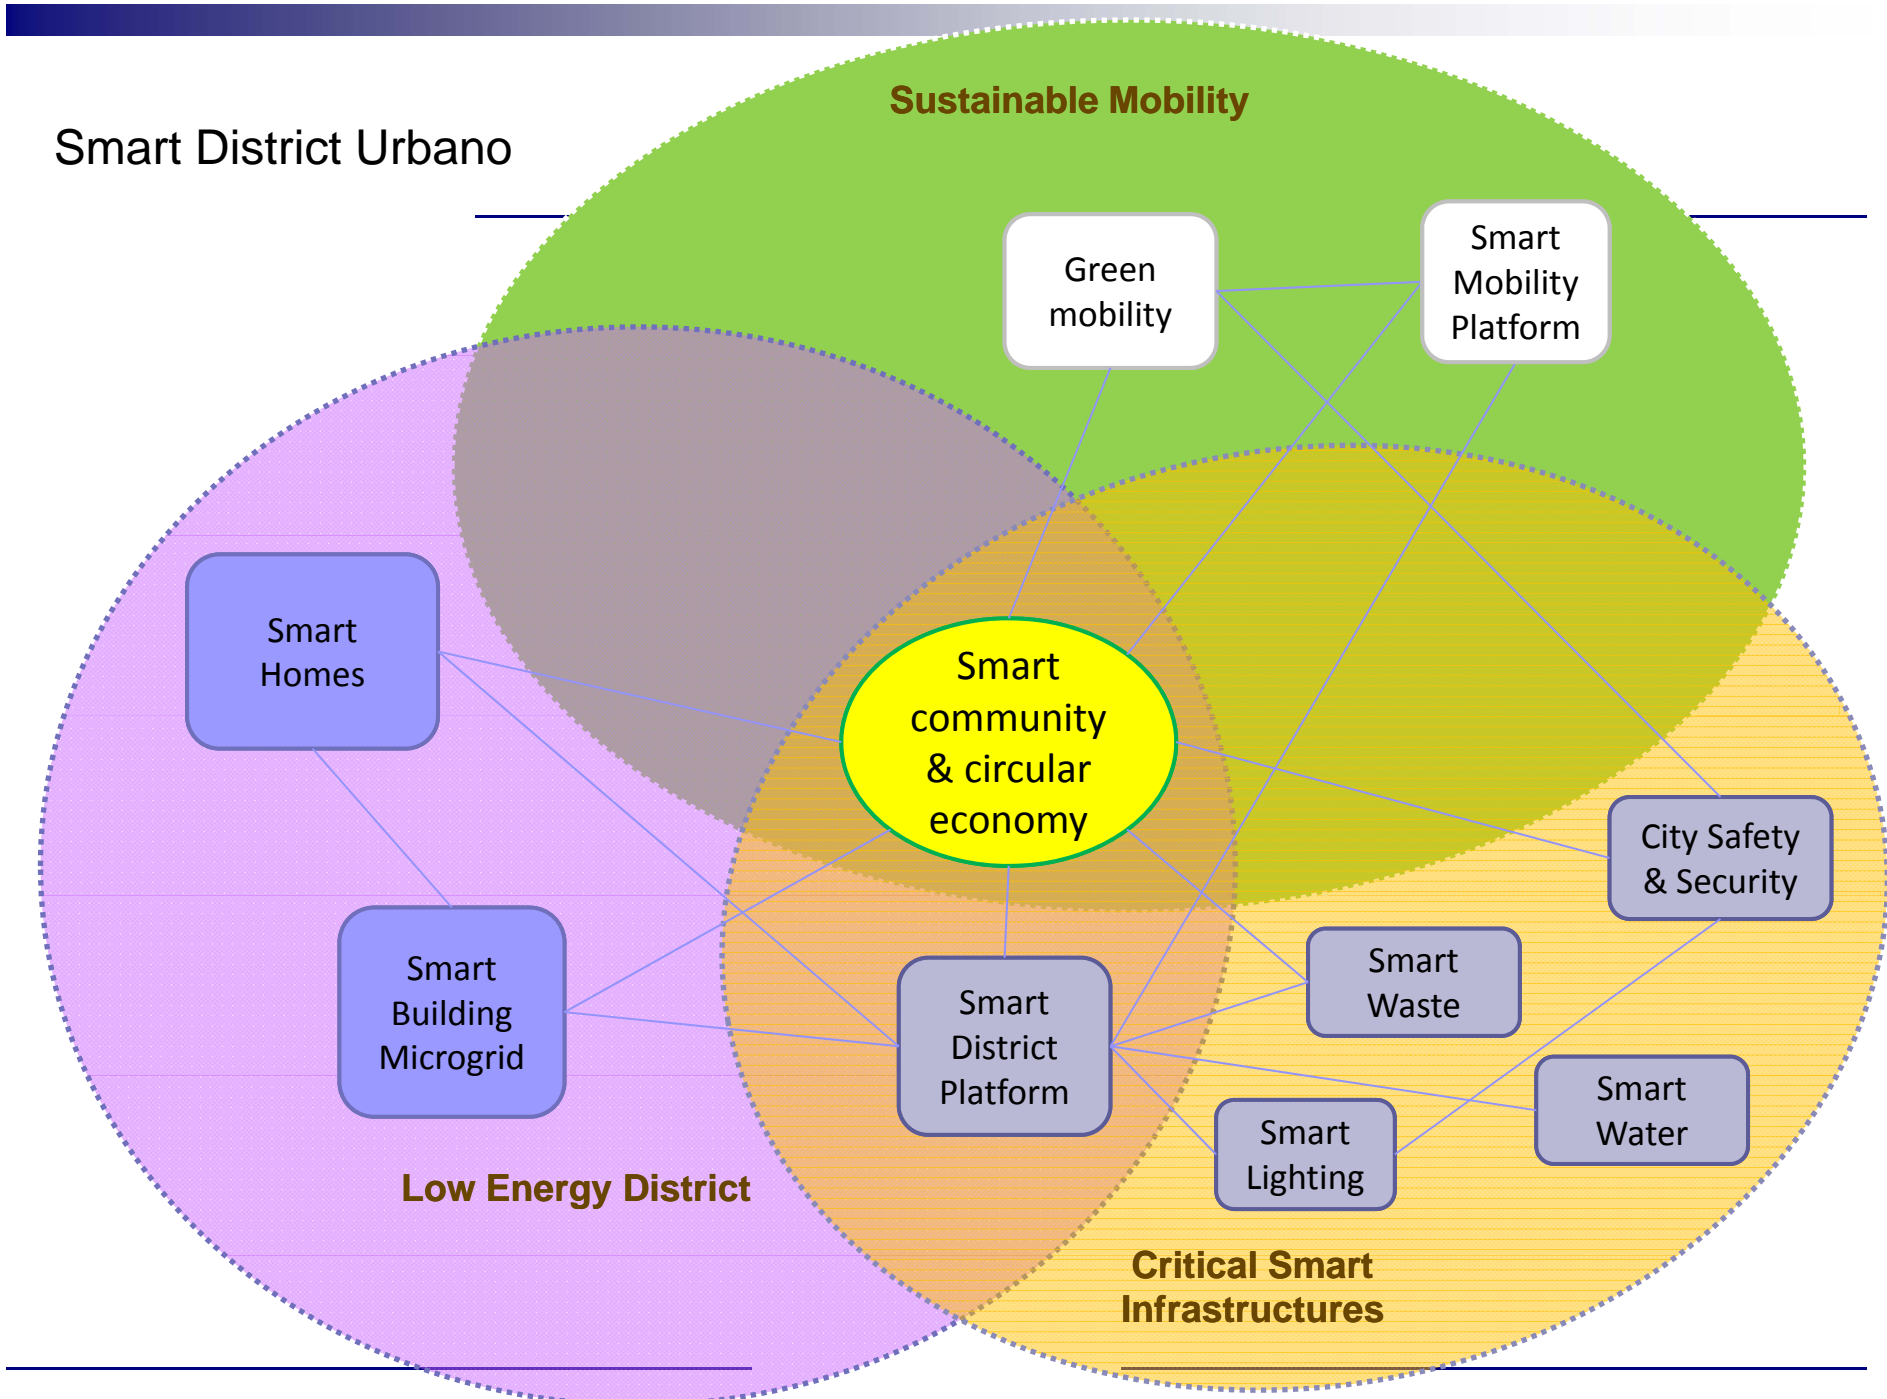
Smart District Urbano

Sustainable Mobility

Green mobility

Smart Mobility Platform

Smart Homes

Smart community & circular economy

City Safety & Security

Smart Building Microgrid

Smart District Platform

Smart Waste

Smart Water

Smart Lighting

Low Energy District

Critical Smart Infrastructures